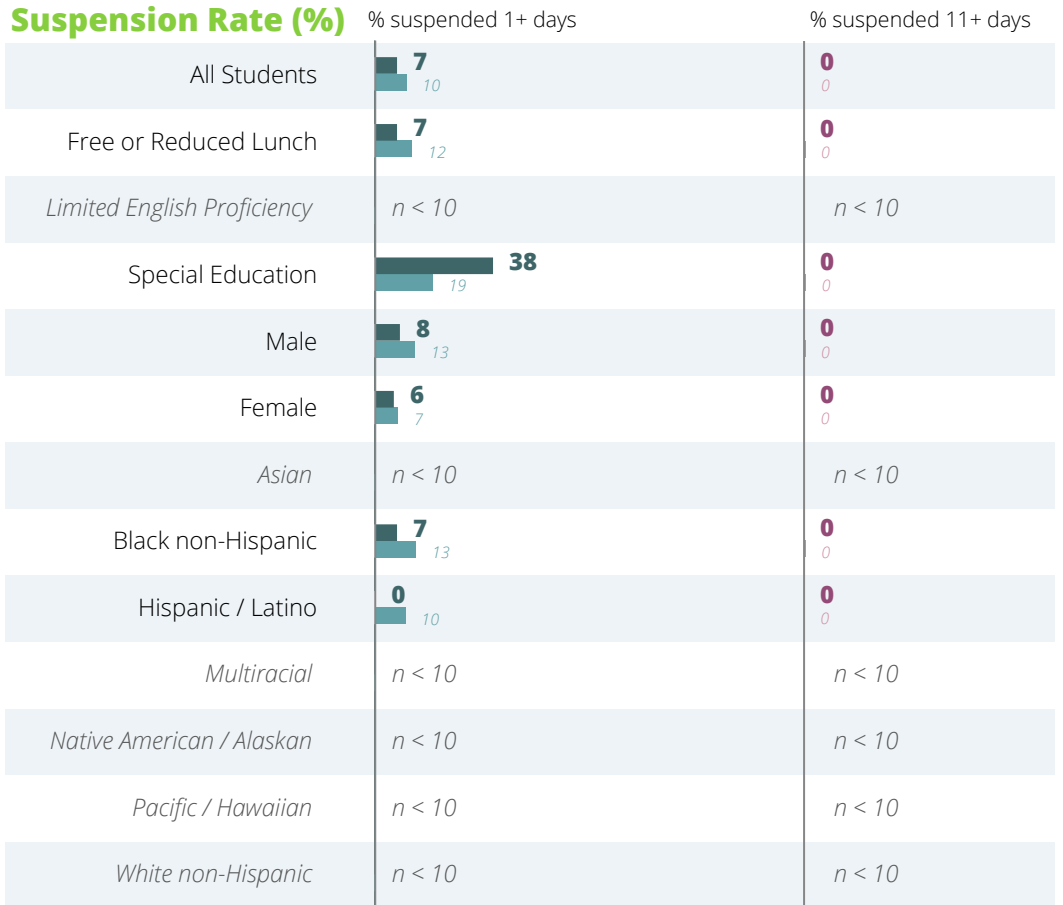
Suspension Rate (%)

| | % suspended 1+ days | % suspended 11+ days |
|---|---|---|
| All Students | 7 10 | 0 0 |
| Free or Reduced Lunch | 7 12 | 0 0 |
| Limited English Proficiency | n < 10 | n < 10 |
| Special Education | 38 19 | 0 0 |
| Male | 8 13 | 0 0 |
| Female | 6 7 | 0 0 |
| Asian | n < 10 | n < 10 |
| Black non-Hispanic | 7 13 | 0 0 |
| Hispanic / Latino | 0 10 | 0 0 |
| Multiracial | n < 10 | n < 10 |
| Native American / Alaskan | n < 10 | n < 10 |
| Pacific / Hawaiian | n < 10 | n < 10 |
| White non-Hispanic | n < 10 | n < 10 |